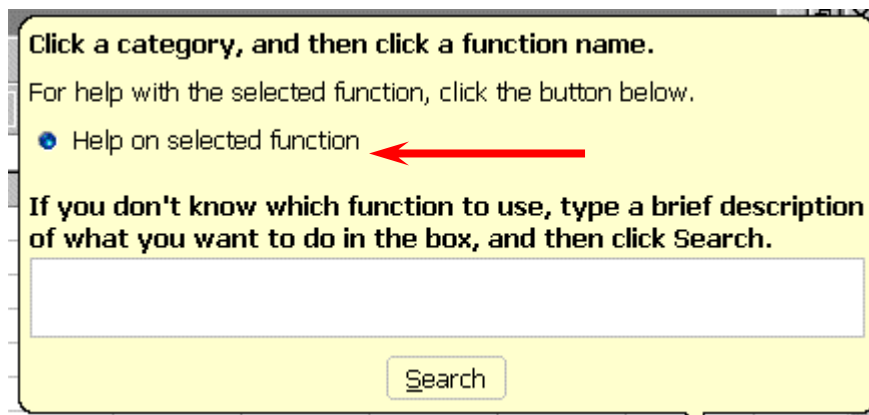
Click a category, and then click a function name.

For help with the selected function, click the button below.

Help on selected function

If you don't know which function to use, type a brief description of what you want to do in the box, and then click Search.

Search